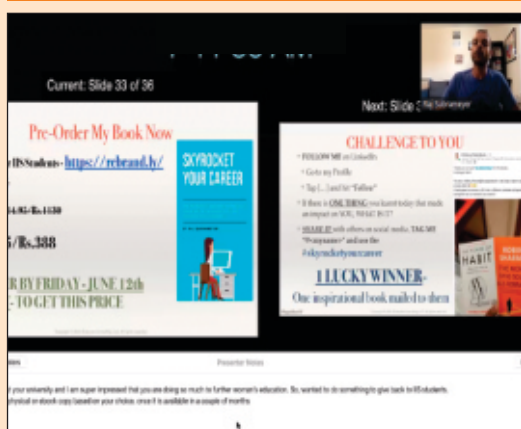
Current: Slide 33 of 36

Next: Slide 3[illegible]

Pre-Order My Book Now

IIS Students - https://rebrand.ly/

$4.95/Rs.1450

5/Rs.388

R BY FRIDAY - JUNE 12th
- TO GET THIS PRICE

SKYROCKET YOUR CAREER

CHALLENGE TO YOU

FOLLOW ME on LinkedIn

Go to my Profile

Tap (...) and hit "Follow"

If there is ONE THING you learnt today that made an impact on YOU, WHAT IS IT?

SHARE IT with others on social media. TAG ME "@myname" and use the #skyrocketyourcareer

1 LUCKY WINNER-

One inspirational book mailed to them

HABIT

Presenter Notes

your university and I am super impressed that you are doing so much to further women's education. So, wanted to do something to give back to IIS students.
physical or ebook copy (based on your choice, once it is available in a couple of months